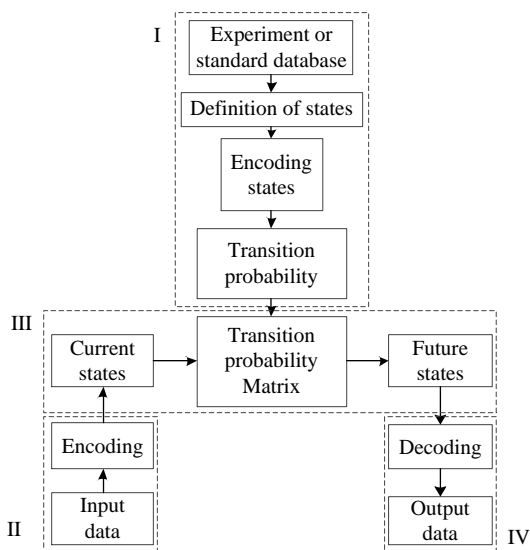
I

Experiment or standard database

Definition of states

Encoding states

Transition probability

III

Current states

Transition probability Matrix

Future states

Encoding

Input data

II

Decoding

Output data

IV